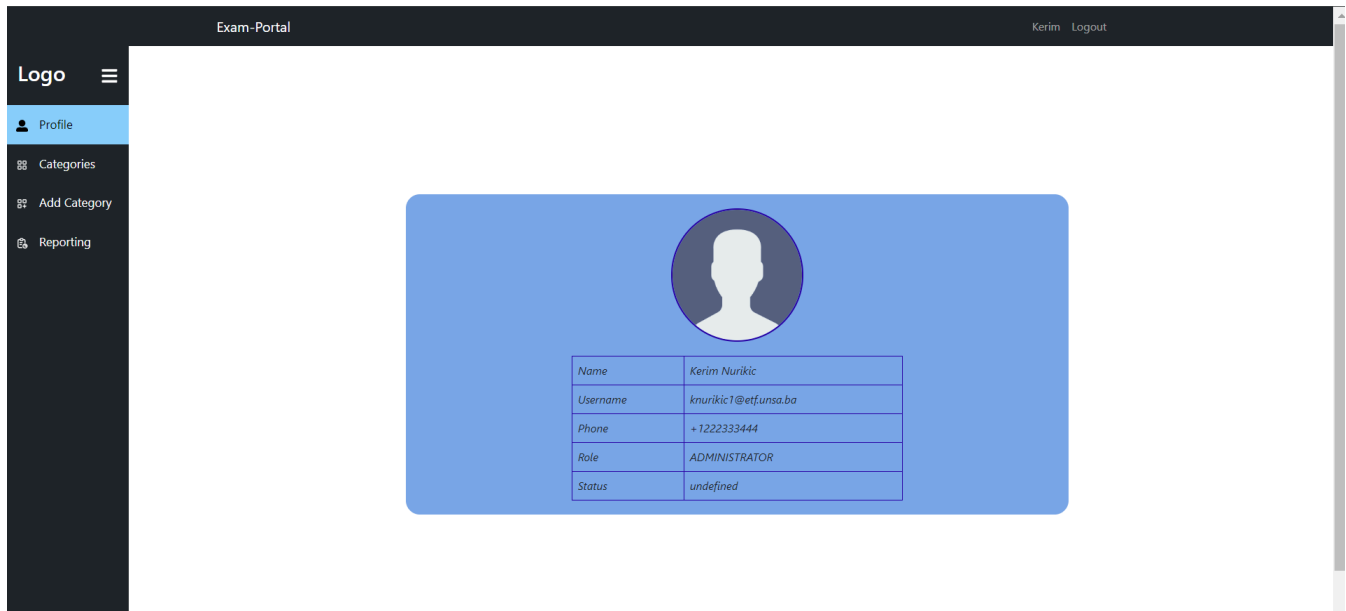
Exam-Portal

Kerim Logout

Logo

Profile

Categories

Add Category

Reporting

| Name | Kerim Nurikic |
|---|---|
| Username | knurikic1@etf.unsa.ba |
| Phone | +1222333444 |
| Role | ADMINISTRATOR |
| Status | undefined |